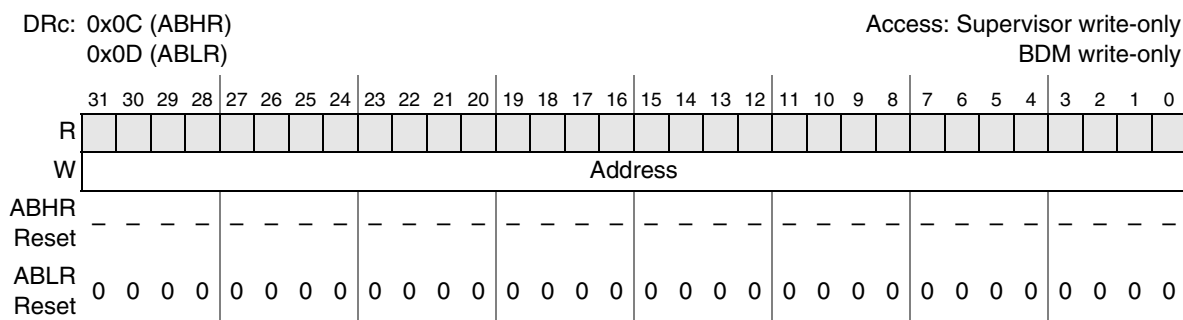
DRc: 0x0C (ABHR)
0x0D (ABLR)

Access: Supervisor write-only
BDM write-only

| | 31 | 30 | 29 | 28 | 27 | 26 | 25 | 24 | 23 | 22 | 21 | 20 | 19 | 18 | 17 | 16 | 15 | 14 | 13 | 12 | 11 | 10 | 9 | 8 | 7 | 6 | 5 | 4 | 3 | 2 | 1 | 0 |
|---|---|---|---|---|---|---|---|---|---|---|---|---|---|---|---|---|---|---|---|---|---|---|---|---|---|---|---|---|---|---|---|---|
| R | | | | | | | | | | | | | | | | | | | | | | | | | | | | | | | | |
| W | Address | | | | | | | | | | | | | | | | | | | | | | | | | | | | | | | |
| ABHR Reset | – | – | – | – | – | – | – | – | – | – | – | – | – | – | – | – | – | – | – | – | – | – | – | – | – | – | – | – | – | – | – | – |
| ABLR Reset | 0 | 0 | 0 | 0 | 0 | 0 | 0 | 0 | 0 | 0 | 0 | 0 | 0 | 0 | 0 | 0 | 0 | 0 | 0 | 0 | 0 | 0 | 0 | 0 | 0 | 0 | 0 | 0 | 0 | 0 | 0 | 0 |